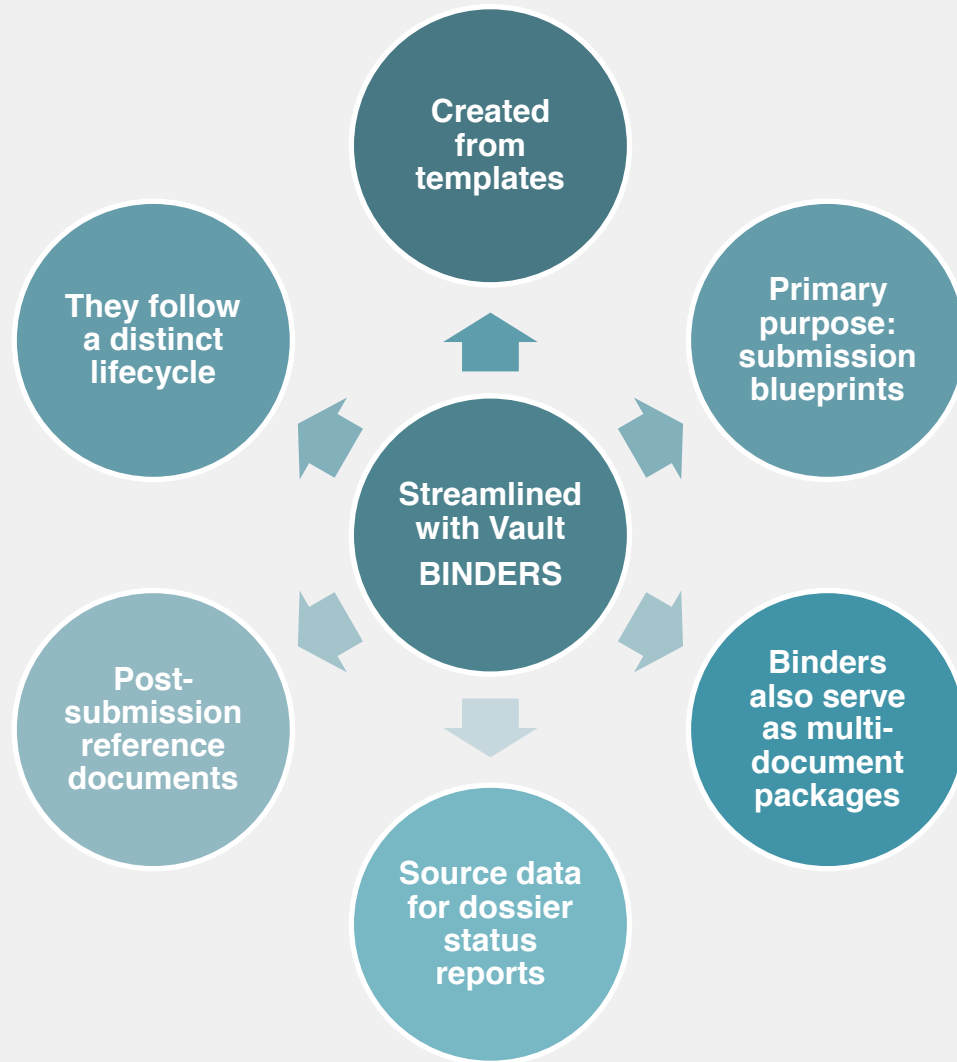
Streamlined with Vault BINDERS

Created from templates

Primary purpose: submission blueprints

Binders also serve as multi-document packages

Source data for dossier status reports

Post-submission reference documents

They follow a distinct lifecycle